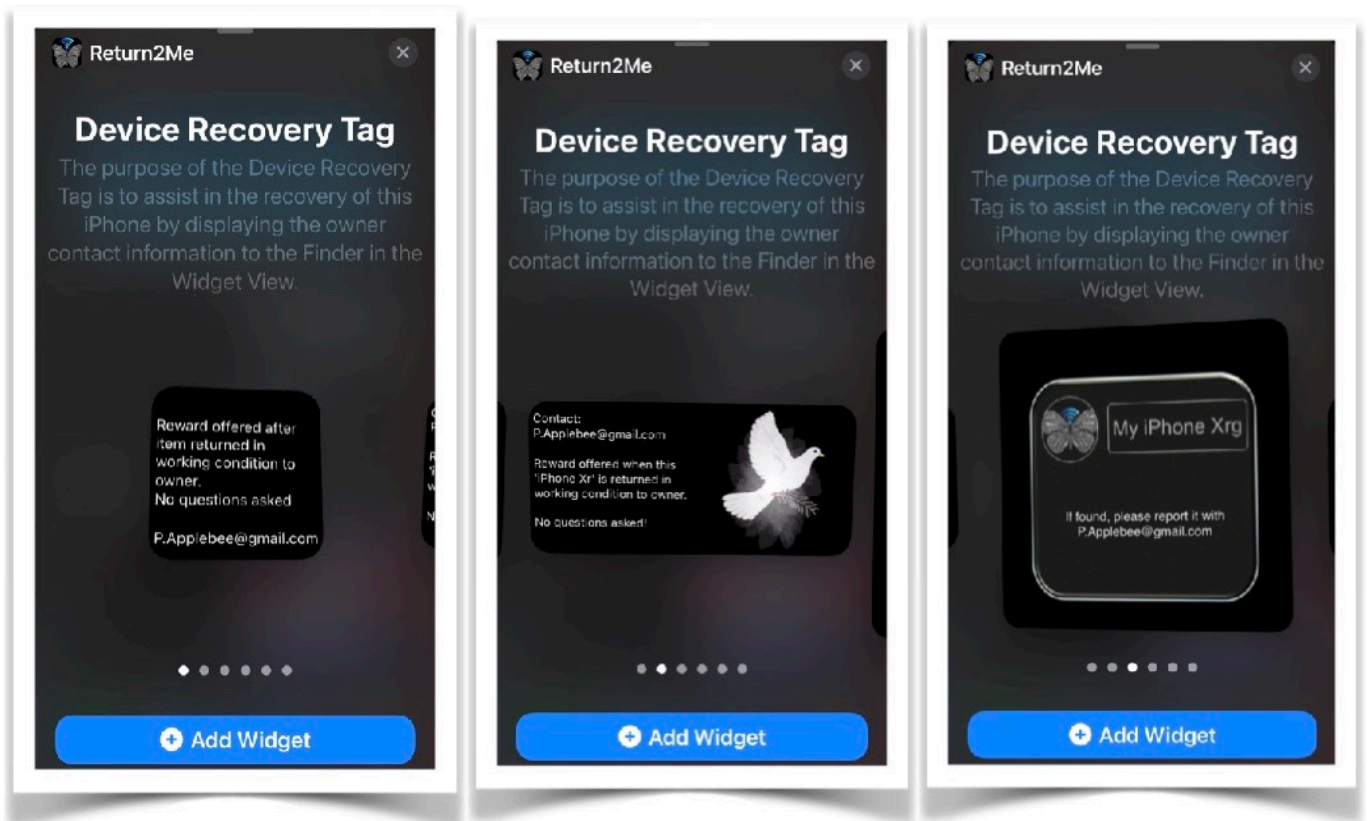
Return2Me

Device Recovery Tag

The purpose of the Device Recovery Tag is to assist in the recovery of this iPhone by displaying the owner contact information to the Finder in the Widget View.

Reward offered after item returned in working condition to owner.
No questions asked

P.Applebee@gmail.com

Add Widget

Return2Me

Device Recovery Tag

The purpose of the Device Recovery Tag is to assist in the recovery of this iPhone by displaying the owner contact information to the Finder in the Widget View.

Contact:
P.Applebee@gmail.com

Reward offered when this "iPhone Xr" is returned in working condition to owner.

No questions asked!

Add Widget

Return2Me

Device Recovery Tag

The purpose of the Device Recovery Tag is to assist in the recovery of this iPhone by displaying the owner contact information to the Finder in the Widget View.

My iPhone Xrg

If found, please report it with P.Applebee@gmail.com

Add Widget